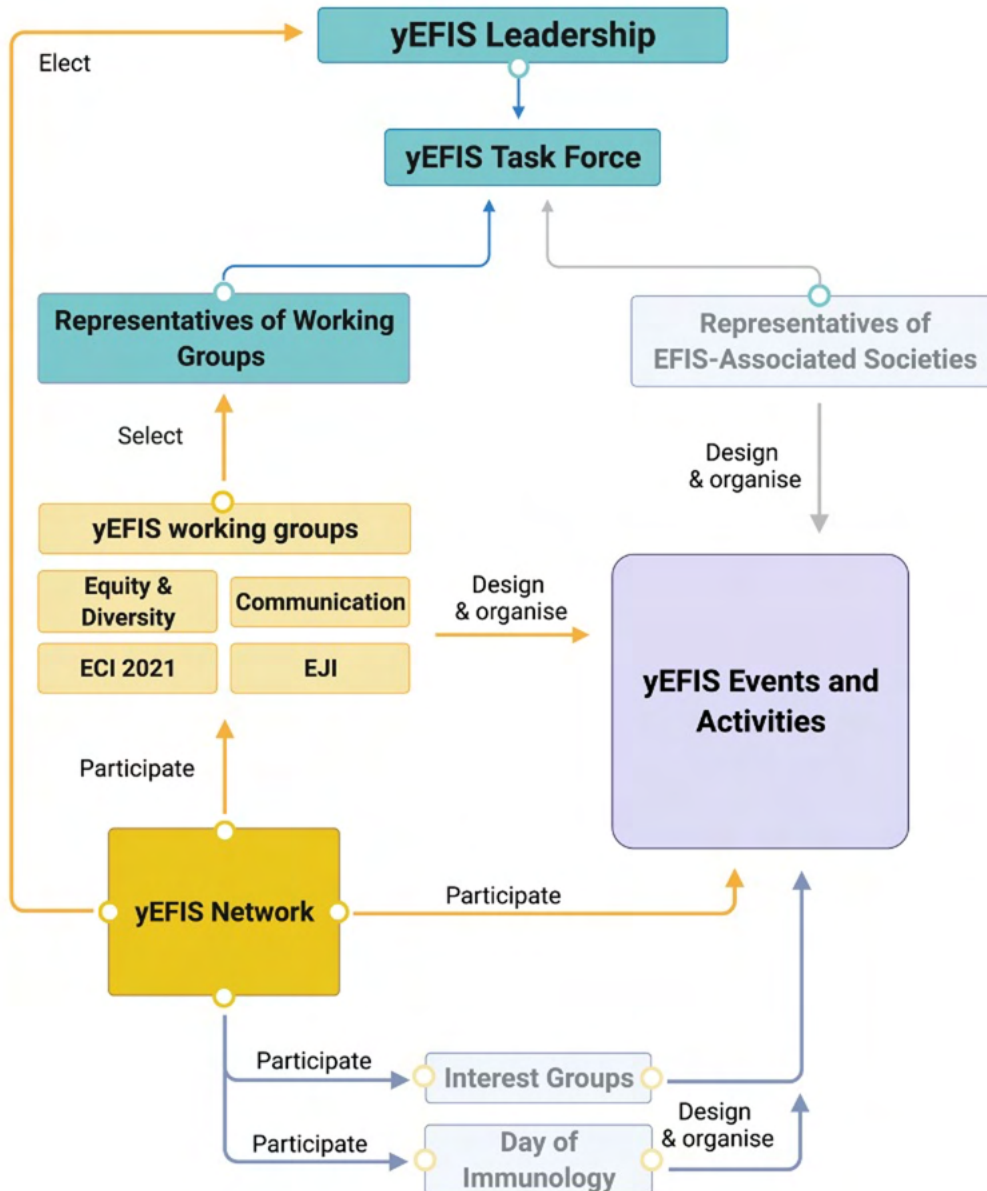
yEFIS Leadership

Elect

yEFIS Task Force

Representatives of Working Groups

Representatives of EFIS-Associated Societies

Select

Design & organise

yEFIS working groups

Equity & Diversity

Communication

ECI 2021

EJI

Design & organise

yEFIS Events and Activities

Participate

yEFIS Network

Participate

Participate

Interest Groups

Design & organise

Participate

Day of Immunology